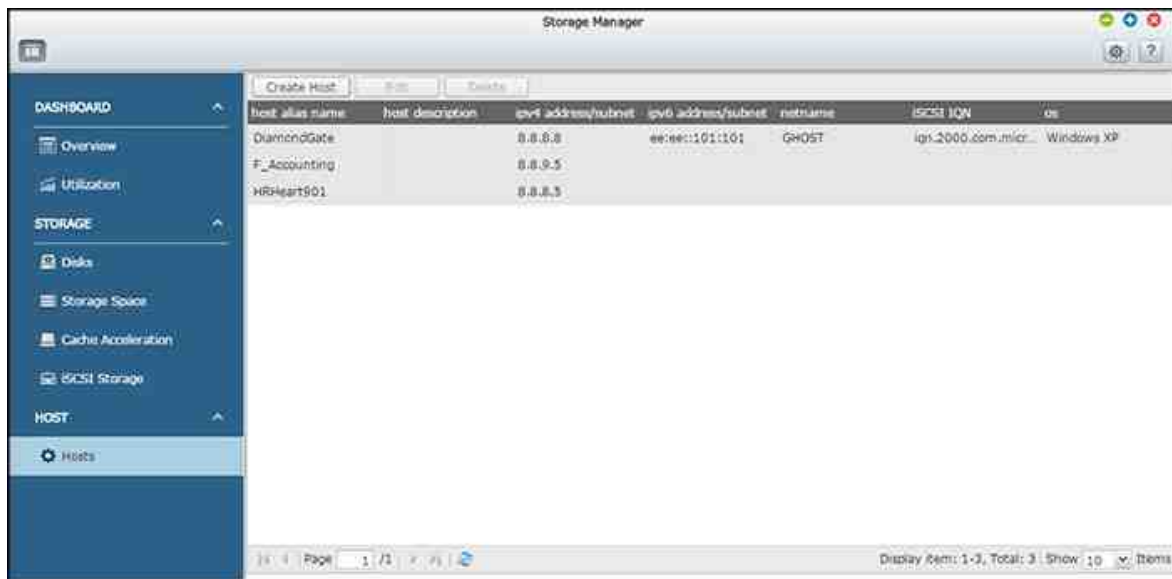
Storage Manager

DASHBOARD

Overview

Utilization

STORAGE

Disks

Storage Space

Cache Acceleration

iSCSI Storage

HOST

Hosts

Create Host | Edit | Delete

| host alias name | host description | ipv4 address/subnet | ipv6 address/subnet | netname | iSCSI IQN | os |
|---|---|---|---|---|---|---|
| DiamondGate | | 8.8.8.8 | ee:ee::101:101 | GHOST | iqn.2000.com.micr... | Windows XP |
| F_Accounting | | 8.8.9.5 | | | | |
| HRHeart901 | | 8.8.8.5 | | | | |

Page 1 /1

Display item: 1-3, Total: 3 Show 10 Items